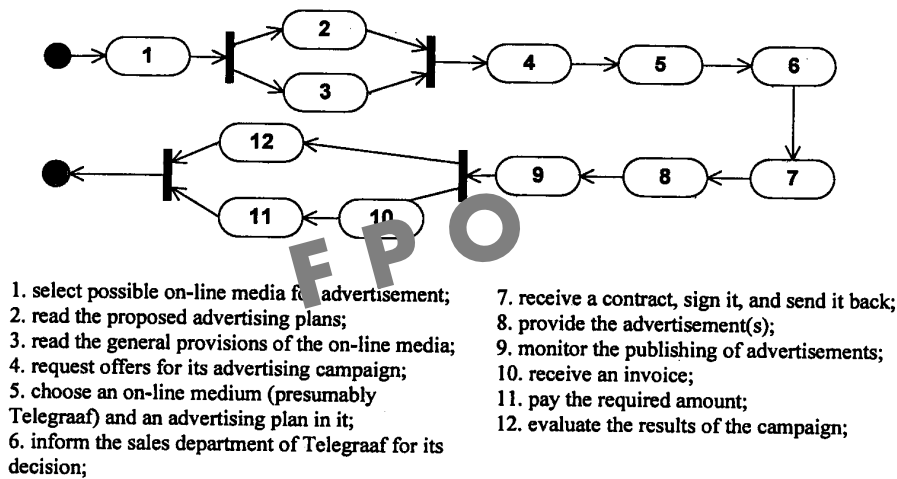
1
2
3
4
5
6
7
8
9
10
11
12

F P O

1. select possible on-line media f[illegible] advertisement;
2. read the proposed advertising plans;
3. read the general provisions of the on-line media;
4. request offers for its advertising campaign;
5. choose an on-line medium (presumably Telegraaf) and an advertising plan in it;
6. inform the sales department of Telegraaf for its decision;

7. receive a contract, sign it, and send it back;
8. provide the advertisement(s);
9. monitor the publishing of advertisements;
10. receive an invoice;
11. pay the required amount;
12. evaluate the results of the campaign;